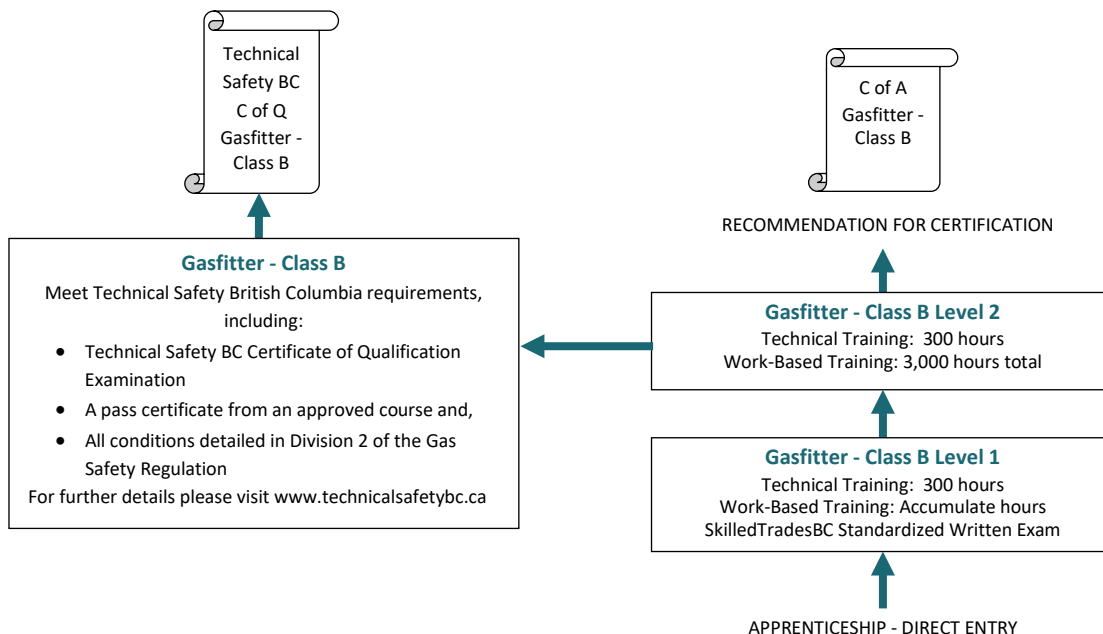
Technical Safety BC C of Q Gasfitter - Class B

Gasfitter - Class B

Meet Technical Safety British Columbia requirements, including:

- Technical Safety BC Certificate of Qualification Examination
- A pass certificate from an approved course and,
- All conditions detailed in Division 2 of the Gas Safety Regulation

For further details please visit www.technicalsafetybc.ca

C of A Gasfitter - Class B

RECOMMENDATION FOR CERTIFICATION

Gasfitter - Class B Level 2

Technical Training: 300 hours
Work-Based Training: 3,000 hours total

Gasfitter - Class B Level 1

Technical Training: 300 hours
Work-Based Training: Accumulate hours
SkilledTradesBC Standardized Written Exam

APPRENTICESHIP - DIRECT ENTRY